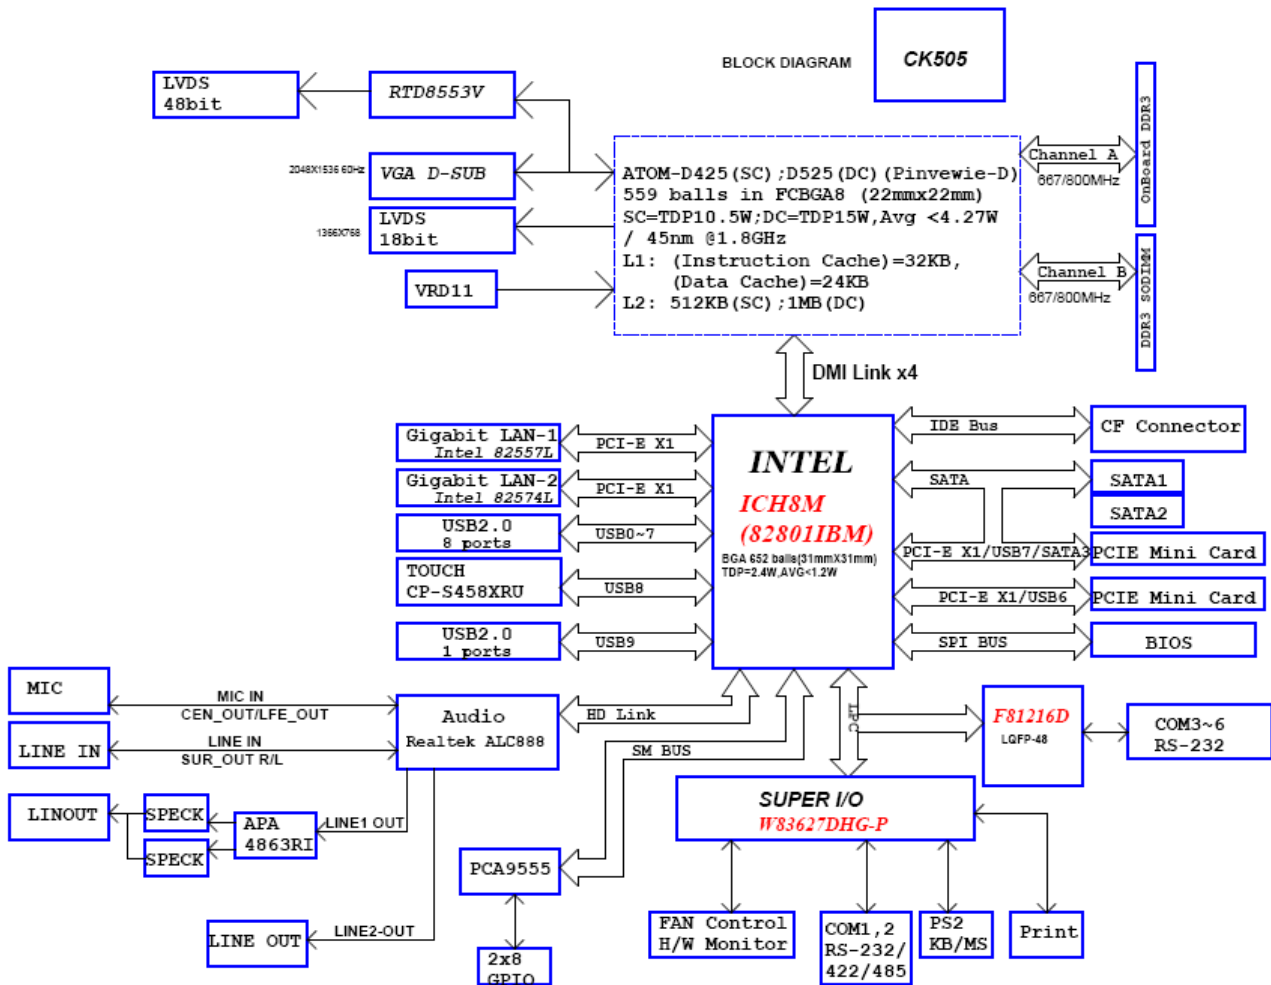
BLOCK DIAGRAM

CK505

LVDS 48bit

RTD8553V

2048X1536 60Hz

VGA D-SUB

1366X768

LVDS 18bit

VRD11

ATOM-D425(SC);D525(DC)(Pinvewie-D)
559 balls in FCBGA8 (22mmx22mm)
SC=TDP10.5W;DC=TDP15W,Avg <4.27W
/ 45nm @1.8GHz
L1: (Instruction Cache)=32KB,
(Data Cache)=24KB
L2: 512KB(SC);1MB(DC)

Channel A
667/800MHz

OnBoard DDR3

Channel B
667/800MHz

DDR3 SODIMM

DMI Link x4

Gigabit LAN-1
Intel 82557L

PCI-E X1

Gigabit LAN-2
Intel 82574L

PCI-E X1

USB2.0
8 ports

USB0~7

TOUCH
CP-S458XRU

USB8

USB2.0
1 ports

USB9

INTEL
ICH8M
(82801IBM)
BGA 652 balls(31mmX31mm)
TDP=2.4W,AVG<1.2W

IDE Bus

CF Connector

SATA

SATA1

SATA2

PCI-E X1/USB7/SATA3

PCIE Mini Card

PCI-E X1/USB6

PCIE Mini Card

SPI BUS

BIOS

MIC

MIC IN
CEN_OUT/LFE_OUT

LINE IN

LINE IN
SUR_OUT R/L

Audio
Realtek ALC888

HD Link

SM BUS

LPC

F81216D
LQFP-48

COM3~6
RS-232

LINOUT

SPECK

SPECK

APA
4863RI

LINE1 OUT

SUPER I/O
W83627DHG-P

PCA9555

LINE OUT

LINE2-OUT

2x8
GPIO

FAN Control
H/W Monitor

COM1,2
RS-232/
422/485

PS2
KB/MS

Print